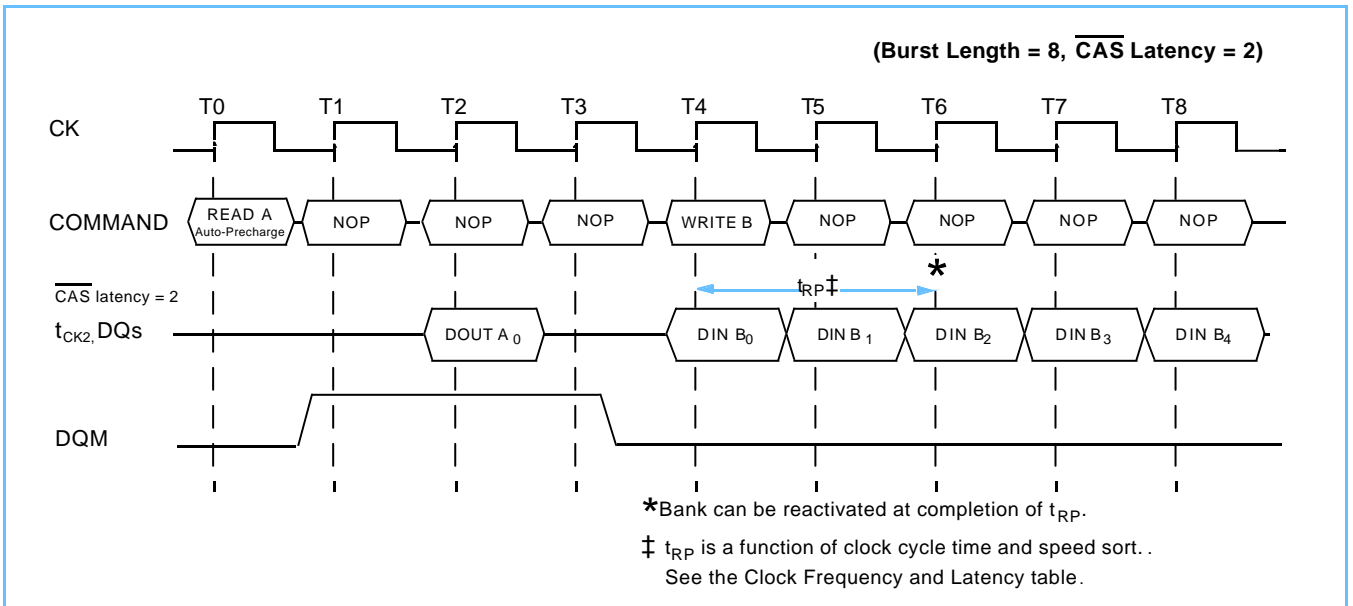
(Burst Length = 8, $\overline{\text{CAS}}$ Latency = 2)

T0 T1 T2 T3 T4 T5 T6 T7 T8

CK

COMMAND

READ A Auto-Precharge

NOP

NOP

NOP

WRITE B

NOP

NOP

NOP

NOP

*

$t_{RP}$‡

$\overline{\text{CAS}}$ latency = 2

$t_{CK2}$, DQs

DOUT $A_0$

DIN $B_0$

DIN $B_1$

DIN $B_2$

DIN $B_3$

DIN $B_4$

DQM

*Bank can be reactivated at completion of $t_{RP}$.

‡ $t_{RP}$ is a function of clock cycle time and speed sort. . See the Clock Frequency and Latency table.